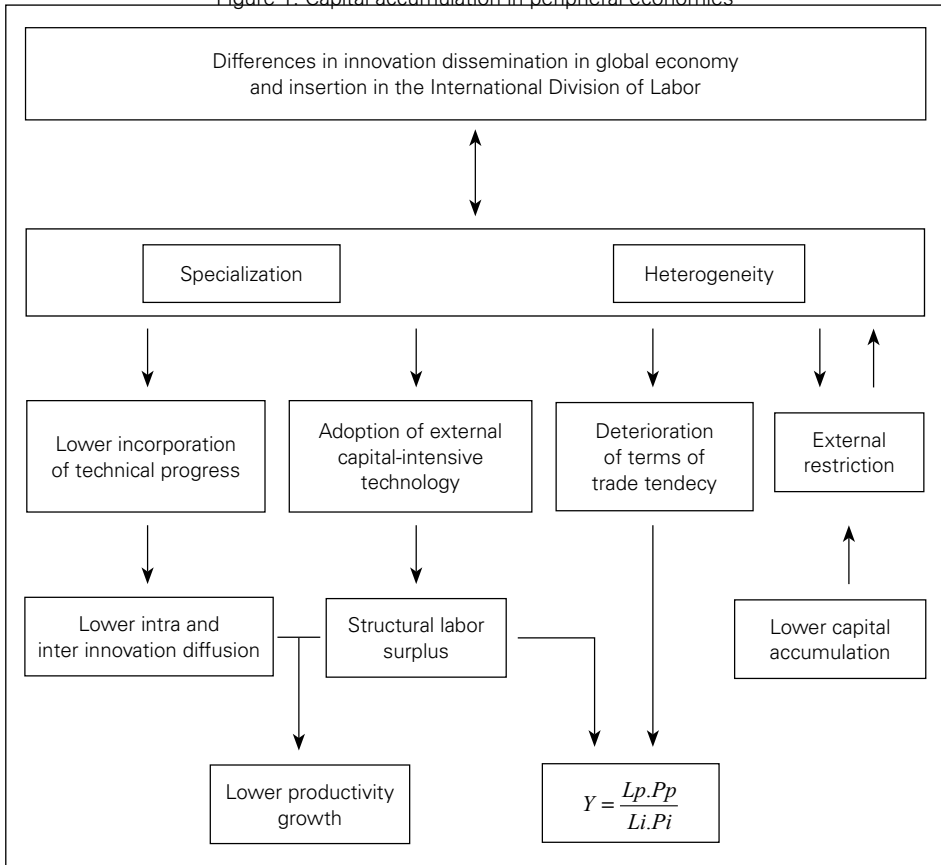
Figure 1: Capital accumulation in peripheral economics

Differences in innovation dissemination in global economy and insertion in the International Division of Labor

Specialization

Heterogeneity

Lower incorporation of technical progress

Adoption of external capital-intensive technology

Deterioration of terms of trade tendecy

External restriction

Lower intra and inter innovation diffusion

Structural labor surplus

Lower capital accumulation

Lower productivity growth

$Y = \frac{Lp.Pp}{Li.Pi}$